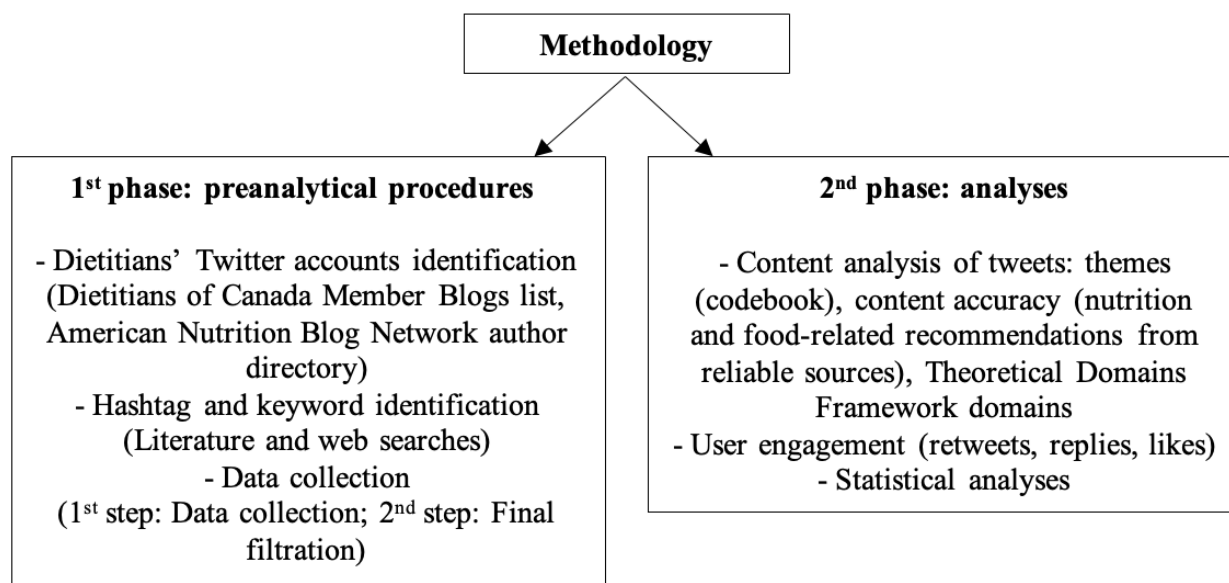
Methodology

1$^{st}$ phase: preanalytical procedures

- Dietitians' Twitter accounts identification (Dietitians of Canada Member Blogs list, American Nutrition Blog Network author directory)
- Hashtag and keyword identification (Literature and web searches)
- Data collection
(1$^{st}$ step: Data collection; 2$^{nd}$ step: Final filtration)

2$^{nd}$ phase: analyses

- Content analysis of tweets: themes (codebook), content accuracy (nutrition and food-related recommendations from reliable sources), Theoretical Domains Framework domains
- User engagement (retweets, replies, likes)
- Statistical analyses